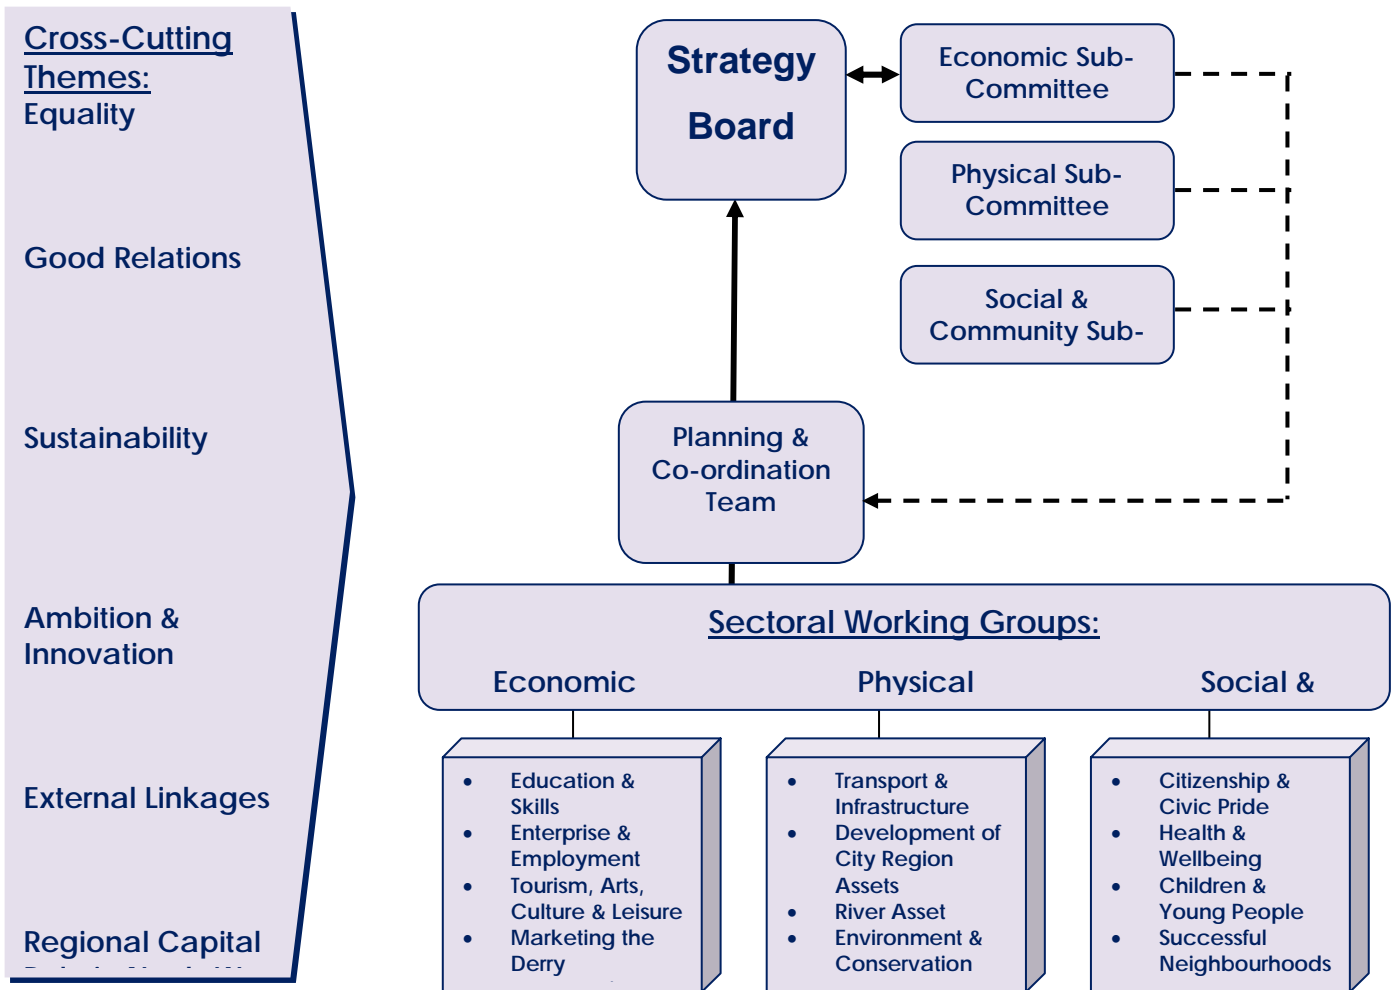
Cross-Cutting Themes:
Equality

Good Relations

Sustainability

Ambition & Innovation

External Linkages

Regional Capital

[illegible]

Strategy Board

Economic Sub-Committee

Physical Sub-Committee

Social & Community Sub-

Planning & Co-ordination Team

Sectoral Working Groups:

Economic

Physical

Social &

- Education & Skills
- Enterprise & Employment
- Tourism, Arts, Culture & Leisure
- Marketing the Derry

- Transport & Infrastructure
- Development of City Region Assets
- River Asset
- Environment & Conservation

- Citizenship & Civic Pride
- Health & Wellbeing
- Children & Young People
- Successful Neighbourhoods